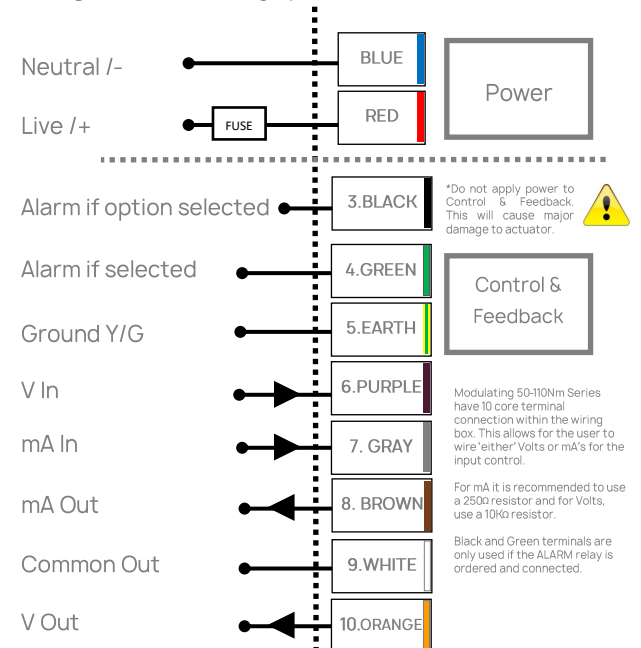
Neutral /-

BLUE

Power

Live /+

FUSE

RED

Alarm if option selected

3.BLACK

*Do not apply power to Control & Feedback. This will cause major damage to actuator.

Alarm if selected

4.GREEN

Control & Feedback

Ground Y/G

5.EARTH

V In

6.PURPLE

Modulating 50-110Nm Series have 10 core terminal connection within the wiring box. This allows for the user to wire 'either' Volts or mA's for the input control.

mA In

7. GRAY

mA Out

8. BROWN

For mA it is recommended to use a 250Ω resistor and for Volts, use a 10KΩ resistor.

Black and Green terminals are only used if the ALARM relay is ordered and connected.

Common Out

9.WHITE

V Out

10.ORANGE